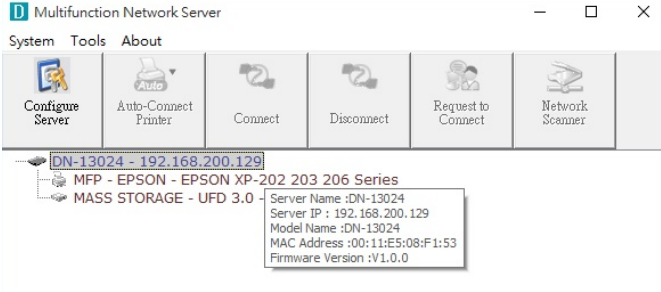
D Multifunction Network Server

System Tools About

Configure Server
Auto
Auto-Connect Printer
Connect
Disconnect
Request to Connect
Network Scanner

DN-13024 - 192.168.200.129
MFP - EPSON - EPSON XP-202 203 206 Series
MASS STORAGE - UFD 3.0 -

Server Name :DN-13024
Server IP : 192.168.200.129
Model Name :DN-13024
MAC Address :00:11:E5:08:F1:53
Firmware Version :V1.0.0